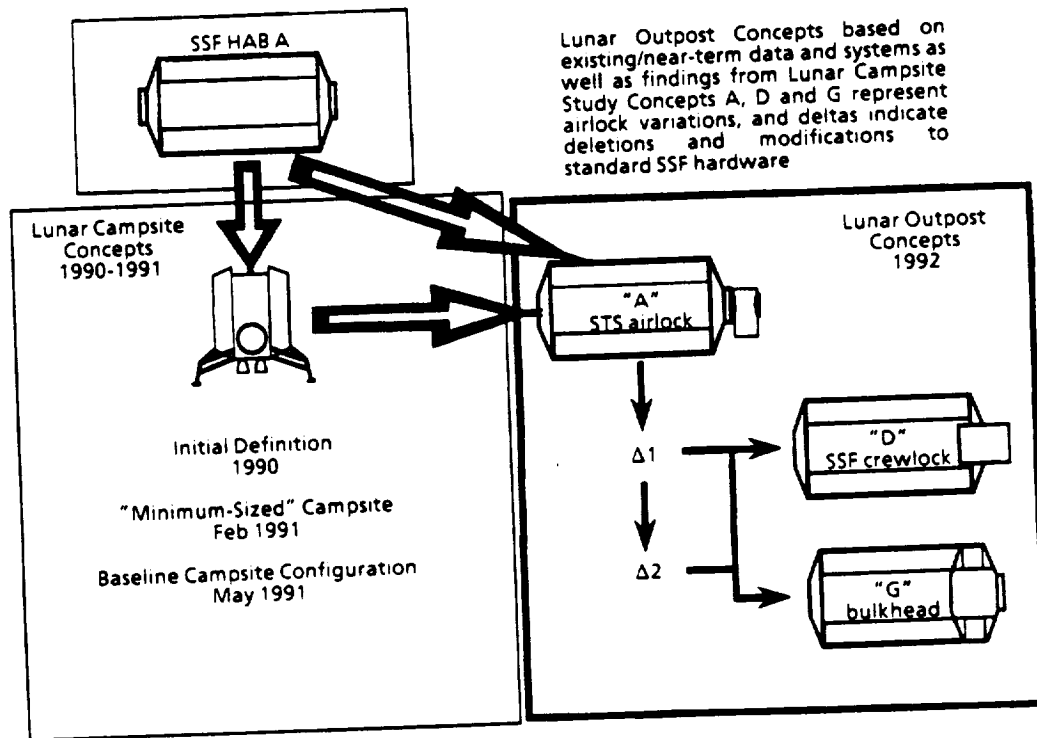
SSF HAB A

Lunar Outpost Concepts based on existing/near-term data and systems as well as findings from Lunar Campsite Study Concepts A, D and G represent airlock variations, and deltas indicate deletions and modifications to standard SSF hardware

Lunar Campsite Concepts 1990-1991

Lunar Outpost Concepts 1992

"A" STS airlock

Initial Definition 1990

"Minimum-Sized" Campsite Feb 1991

Baseline Campsite Configuration May 1991

$\Delta 1$

$\Delta 2$

"D" SSF crewlock

"G" bulkhead